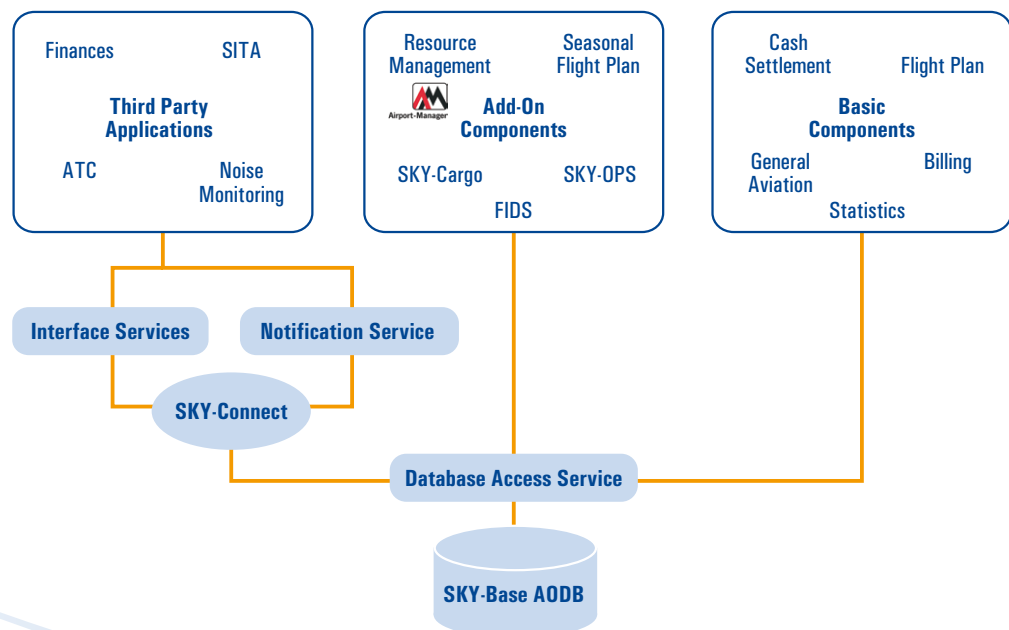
Finances

SITA

Third Party Applications

ATC

Noise Monitoring

Resource Management

Seasonal Flight Plan

Airport-Manager

Add-On Components

SKY-Cargo

SKY-OPS

FIDS

Cash Settlement

Flight Plan

Basic Components

General Aviation

Billing

Statistics

Interface Services

Notification Service

SKY-Connect

Database Access Service

SKY-Base AODB